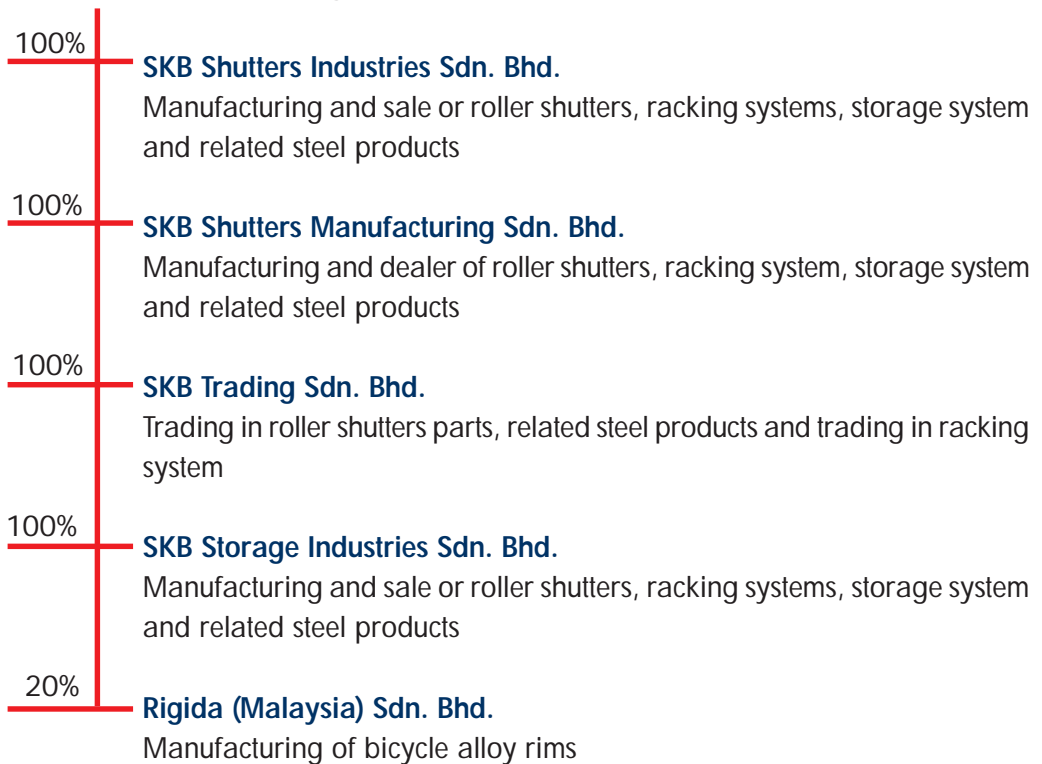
100%

SKB Shutters Industries Sdn. Bhd.
Manufacturing and sale or roller shutters, racking systems, storage system and related steel products

100%

SKB Shutters Manufacturing Sdn. Bhd.
Manufacturing and dealer of roller shutters, racking system, storage system and related steel products

100%

SKB Trading Sdn. Bhd.
Trading in roller shutters parts, related steel products and trading in racking system

100%

SKB Storage Industries Sdn. Bhd.
Manufacturing and sale or roller shutters, racking systems, storage system and related steel products

20%

Rigida (Malaysia) Sdn. Bhd.
Manufacturing of bicycle alloy rims